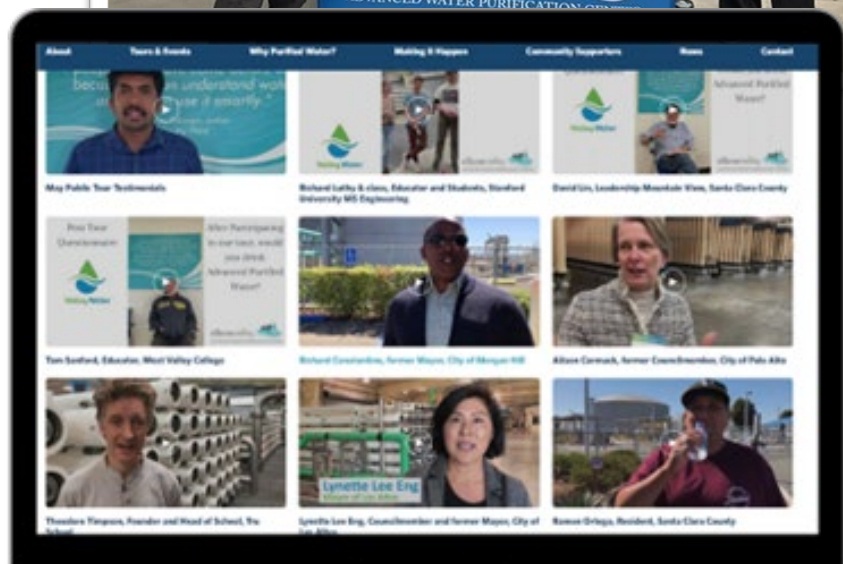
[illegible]VANCED WATER PURIFICATION CENTER

About Tours & Events Why Purified Water? Making it Happen Community Supporters News Contact

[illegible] understand wat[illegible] it smartly.

May Public Tour Testimonials

Valley Water

Richard Luthy & class, Educator and Students, Stanford University MS Engineering

Valley Water

Advanced Purified Water?

David Lin, Leadership Mountain View, Santa Clara County

Post Tour Questionnaire

Valley Water

After Participating in our tour, would you drink Advanced Purified Water?

Tom Sanford, Educator, West Valley College

Richard Constantine, former Mayor, City of Morgan Hill

Alison Cormack, former Councilmember, City of Palo Alto

Theodore Timpson, Founder and Head of School, Tru School

Lynette Lee Eng
Mayor of Los Altos

Lynette Lee Eng, Councilmember and former Mayor, City of Los Altos

Ramon Ortega, Resident, Santa Clara County